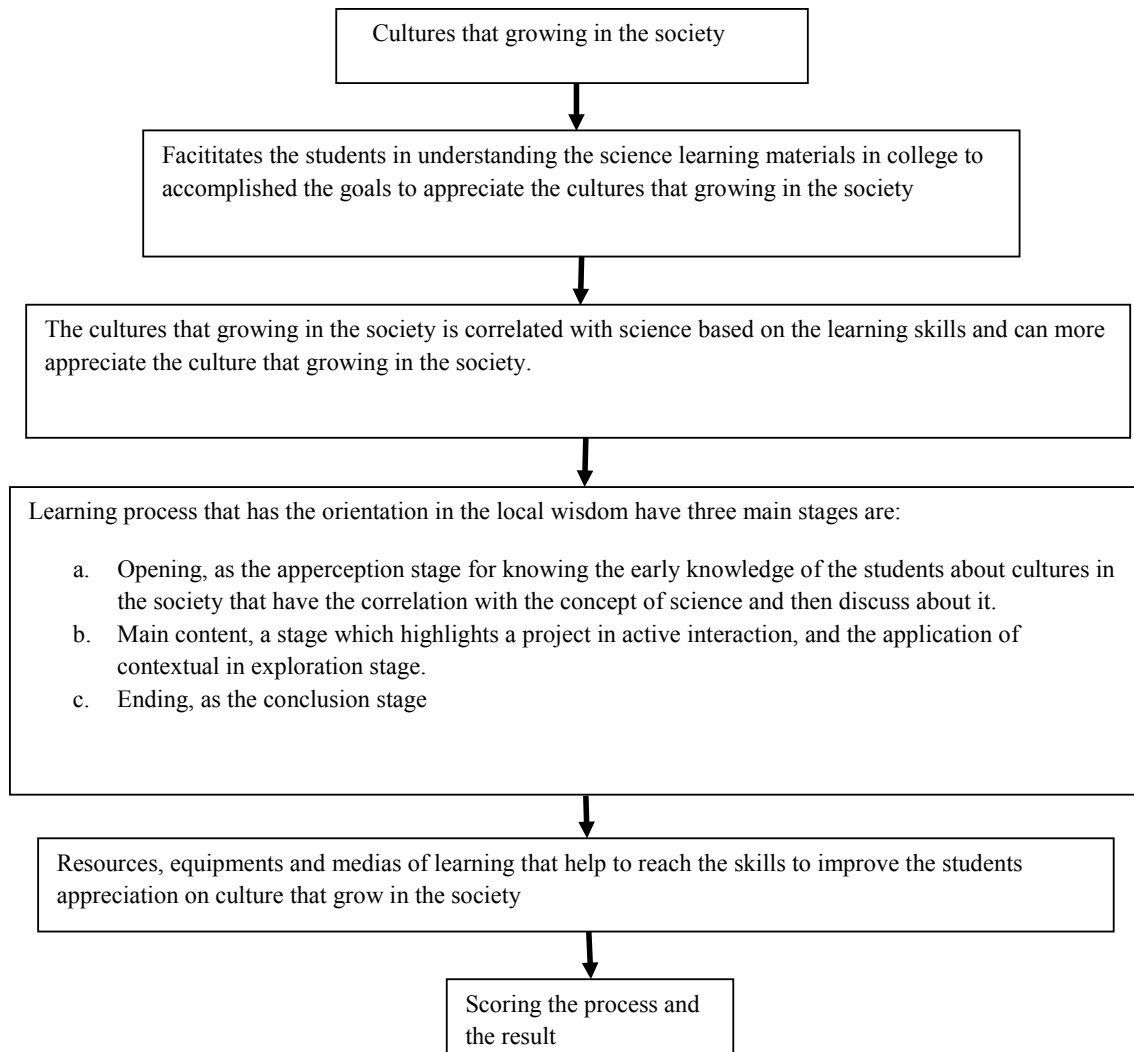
Cultures that growing in the society

Facititates the students in understanding the science learning materials in college to accomplished the goals to appreciate the cultures that growing in the society

The cultures that growing in the society is correlated with science based on the learning skills and can more appreciate the culture that growing in the society.

Learning process that has the orientation in the local wisdom have three main stages are:

a. Opening, as the apperception stage for knowing the early knowledge of the students about cultures in the society that have the correlation with the concept of science and then discuss about it.
b. Main content, a stage which highlights a project in active interaction, and the application of contextual in exploration stage.
c. Ending, as the conclusion stage

Resources, equipments and medias of learning that help to reach the skills to improve the students appreciation on culture that grow in the society

Scoring the process and the result